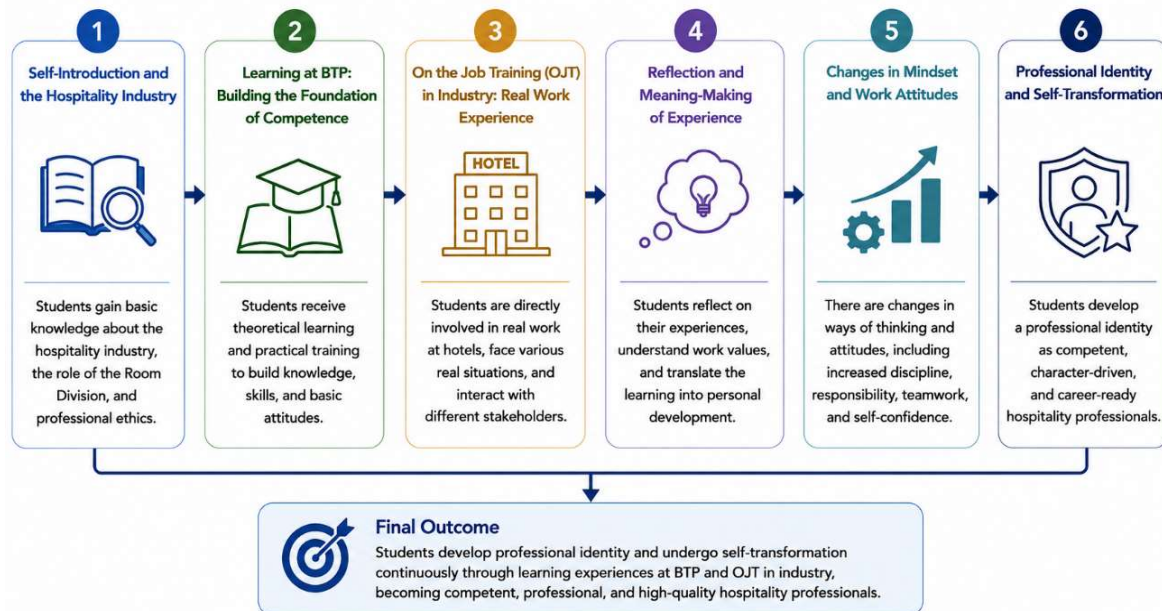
1

Self-Introduction and the Hospitality Industry

Students gain basic knowledge about the hospitality industry, the role of the Room Division, and professional ethics.

2

Learning at BTP: Building the Foundation of Competence

Students receive theoretical learning and practical training to build knowledge, skills, and basic attitudes.

3

On the Job Training (OJT) in Industry: Real Work Experience

HOTEL

Students are directly involved in real work at hotels, face various real situations, and interact with different stakeholders.

4

Reflection and Meaning-Making of Experience

Students reflect on their experiences, understand work values, and translate the learning into personal development.

5

Changes in Mindset and Work Attitudes

There are changes in ways of thinking and attitudes, including increased discipline, responsibility, teamwork, and self-confidence.

6

Professional Identity and Self-Transformation

Students develop a professional identity as competent, character-driven, and career-ready hospitality professionals.

Final Outcome

Students develop professional identity and undergo self-transformation continuously through learning experiences at BTP and OJT in industry, becoming competent, professional, and high-quality hospitality professionals.